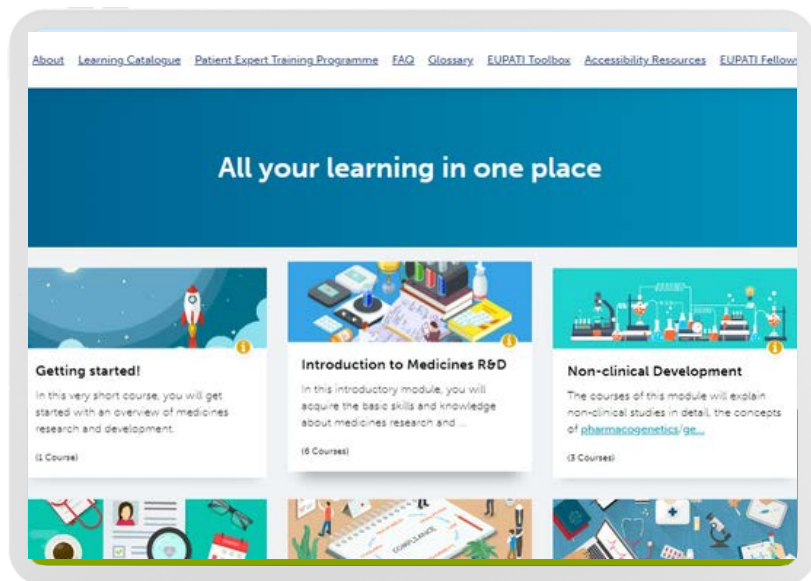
About Learning Catalogue Patient Expert Training Programme FAQ Glossary EUPATI Toolbox Accessibility Resources EUPATI Fellows

All your learning in one place

Getting started!

In this very short course, you will get started with an overview of medicines research and development.

(1 Course)

Introduction to Medicines R&D

In this introductory module, you will acquire the basic skills and knowledge about medicines research and ...

(6 Courses)

Non-clinical Development

The courses of this module will explain non-clinical studies in detail, the concepts of pharmacogenetics/ge...

(3 Courses)

COMPLIANCE